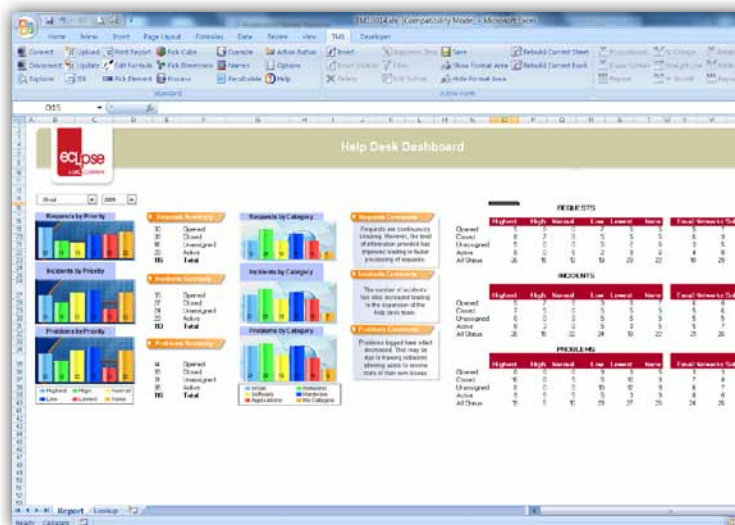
TMS.xlsx [Compatibility Mode] - Microsoft Excel

Home Menu Insert Page Layout Formulas Data Review View TMS Developer

Connect Upload Print Report Pick Cube Example Active Button Insert Save Rebuild Current Sheet
Disconnect Update Edit Formula Pick Dimensions Names Options Show Format Area Rebuild Current Book
Explorer Pick Element Process Recalculate Help Delete Hide Format Area

Standard Active Form

Help Desk Dashboard

eclipse

Requests by Priority

Requests Summary

30 Opened
30 Closed
30 Unassigned
25 Active
115 Total

Requests by Category

Requests Comments

Requests are continuously climbing. However, the level of information provided has improved leading to faster processing of requests.

Incidents by Priority

Incidents Summary

Opened
Closed
Unassigned
Active
Total

Incidents by Category

Incidents Comments

The number of incidents has also increased leading to the expansion of the help desk team.

Problems by Priority

Problems Summary

Opened
Closed
Unassigned
Active
115 Total

Problems by Category

Problems Comments

Problems logged have effect decreased. This may be due to training initiatives allowing users to resolve more of their own issues.

Highest High Normal Low Lowest None

Email Networks Software Applications Hardware No Category

REQUESTS

Highest High Normal Low Lowest None Email Networks

Opened
Closed
Unassigned
Active
All Status

INCIDENTS

Opened
Closed
Unassigned
Active
All Status

PROBLEMS

Opened
Closed
Unassigned
Active
All Status

Report Lookup

Ready